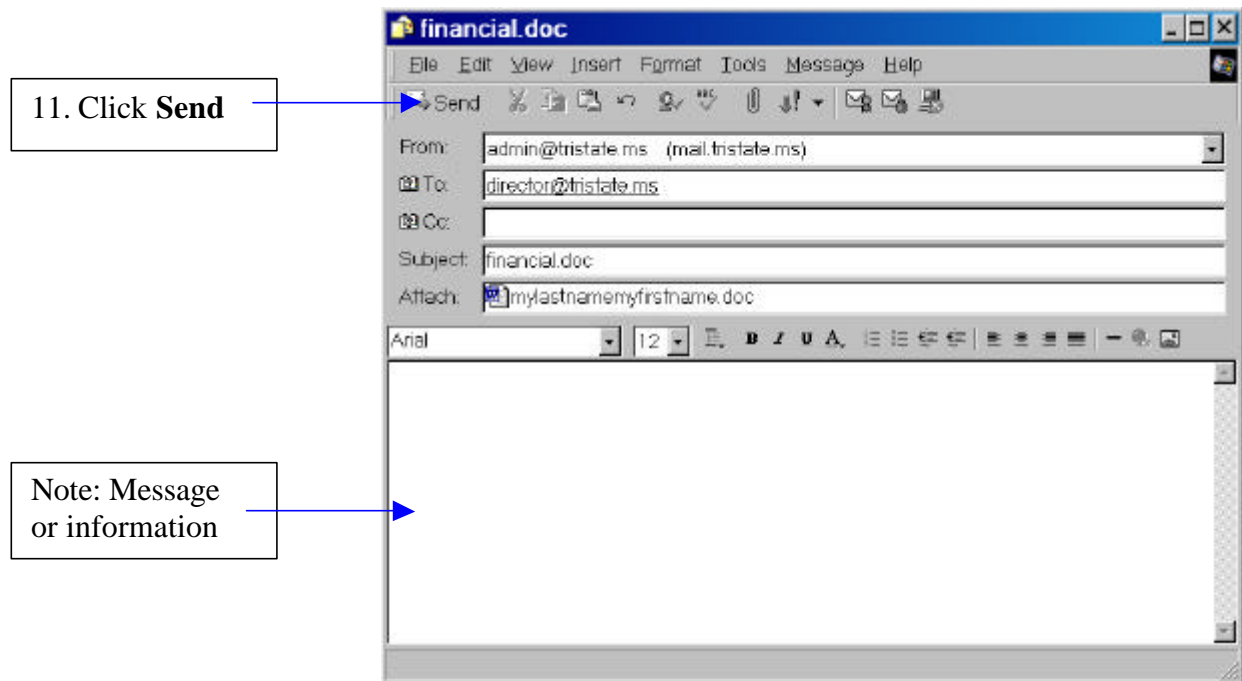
11. Click **Send**

financial.doc

File Edit View Insert Format Tools Message Help

Send

From: admin@tristate.ms (mail.tristate.ms)

To: director@tristate.ms

Cc:

Subject: financial.doc

Attach: mylastnamemyfirstname.doc

Arial 12

Note: Message or information